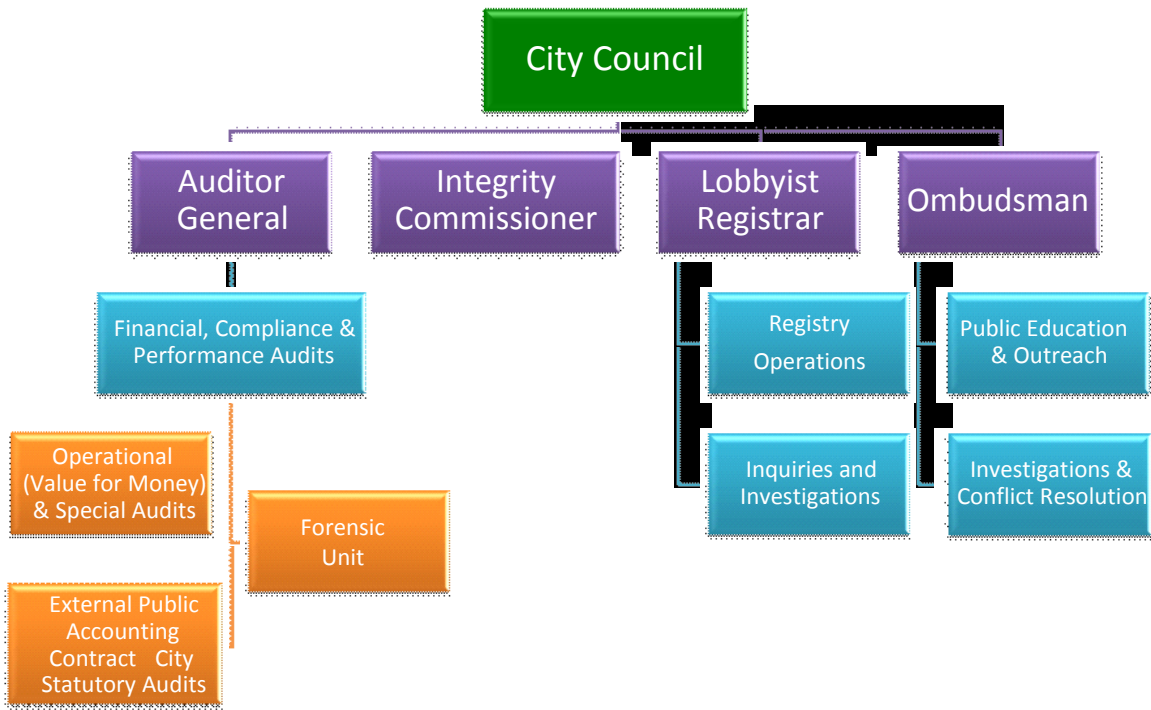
City Council

Auditor General

Integrity Commissioner

Lobbyist Registrar

Ombudsman

Financial, Compliance & Performance Audits

Operational (Value for Money) & Special Audits

Forensic Unit

External Public Accounting Contract City Statutory Audits

Registry Operations

Inquiries and Investigations

Public Education & Outreach

Investigations & Conflict Resolution